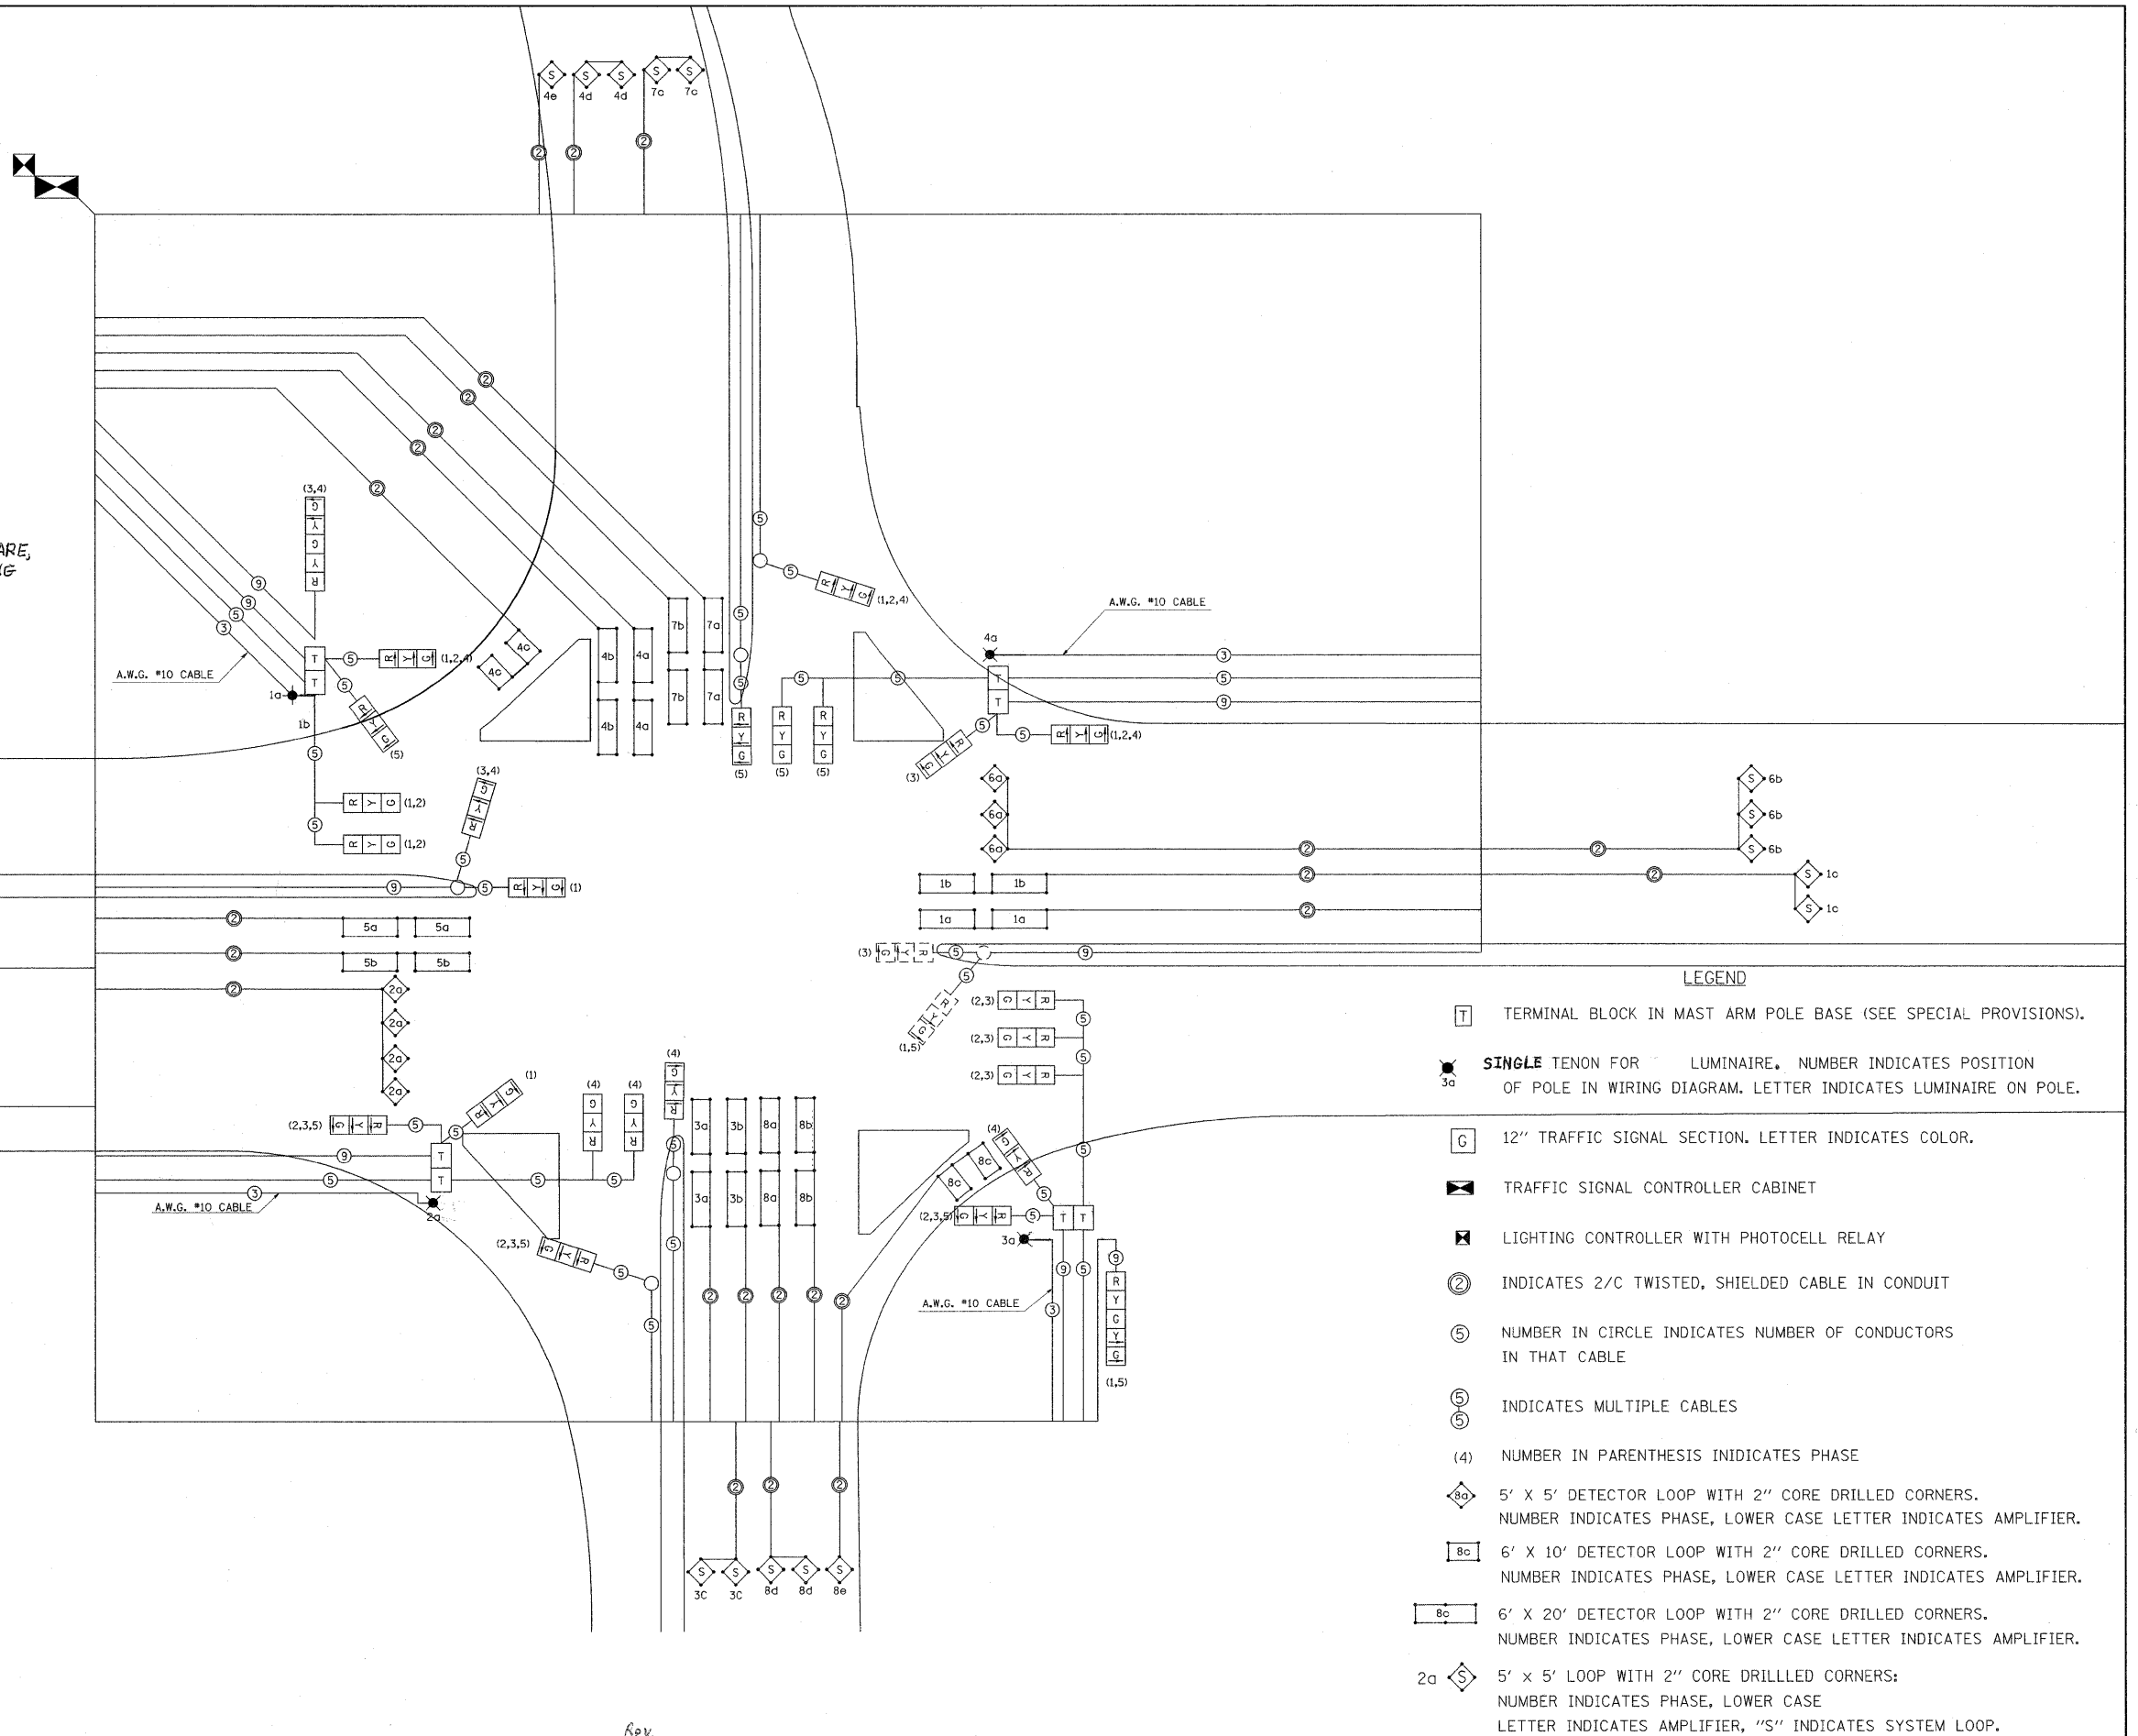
S 4e S 4d S 4d S 7c S 7c

2 2 2

2 2 2 2 2

ARE,
G

(3,4)
G Y G Y R

9 9 5 3

A.W.G. #10 CABLE

T T 5 R Y G (1,2,4)

1a 1b 5 R Y G (5)

4c 4c 4b 4a 4b 4a 7b 7a 7b 7a

5 5 R Y G (1,2,4)

5 5 R Y G (5) R Y G (5) R Y G (5)

A.W.G. #10 CABLE

4a 3 5 9 T T

5 (3) G Y R 5 R Y G (1,2,4)

5 R Y G (1,2)
5 R Y G (1,2)

(3,4) G Y R 5

9 5 R Y G (1)

6a 6a 6a 2 2 S 6b S 6b S 6b

1b 1b 2 2 S 1c
1a 1a 2 S 1c

2 5a 5a
2 5b 5b
2 2a 2a 2a 2a

(3) G Y R 5 9
5
(2,3) G Y R 5
(2,3) G Y R 5
(2,3) G Y R
(1,5) G Y R

LEGEND

T TERMINAL BLOCK IN MAST ARM POLE BASE (SEE SPECIAL PROVISIONS).

3a SINGLE TENON FOR LUMINAIRE. NUMBER INDICATES POSITION OF POLE IN WIRING DIAGRAM. LETTER INDICATES LUMINAIRE ON POLE.

G 12" TRAFFIC SIGNAL SECTION. LETTER INDICATES COLOR.

TRAFFIC SIGNAL CONTROLLER CABINET

LIGHTING CONTROLLER WITH PHOTOCELL RELAY

2 INDICATES 2/C TWISTED, SHIELDED CABLE IN CONDUIT

5 NUMBER IN CIRCLE INDICATES NUMBER OF CONDUCTORS IN THAT CABLE

5 5 INDICATES MULTIPLE CABLES

(4) NUMBER IN PARENTHESIS INIDICATES PHASE

8a 5' X 5' DETECTOR LOOP WITH 2" CORE DRILLED CORNERS. NUMBER INDICATES PHASE, LOWER CASE LETTER INDICATES AMPLIFIER.

8c 6' X 10' DETECTOR LOOP WITH 2" CORE DRILLED CORNERS. NUMBER INDICATES PHASE, LOWER CASE LETTER INDICATES AMPLIFIER.

8c 6' X 20' DETECTOR LOOP WITH 2" CORE DRILLED CORNERS. NUMBER INDICATES PHASE, LOWER CASE LETTER INDICATES AMPLIFIER.

2a S 5' x 5' LOOP WITH 2" CORE DRILLLED CORNERS: NUMBER INDICATES PHASE, LOWER CASE LETTER INDICATES AMPLIFIER, "S" INDICATES SYSTEM LOOP.

(1) R Y G 5
(2,3,5) G Y R 5
(4) G Y R (4) G Y R (4) G Y R
9 5 3 T T 5 5
A.W.G. #10 CABLE
2a
(2,3,5) G Y R 5 5
5 5

3a 3b 8a 8b 3a 3b 8a 8b
2 2 2 2 2

(4) G Y R 8c 8c 5 5
(2,3,5) G Y R 5 T T
3a
A.W.G. #10 CABLE 3 9 5
9 R Y G Y G (1,5)

2 2 2
S 3C S 3C S 8d S 8d S 8e

Rev